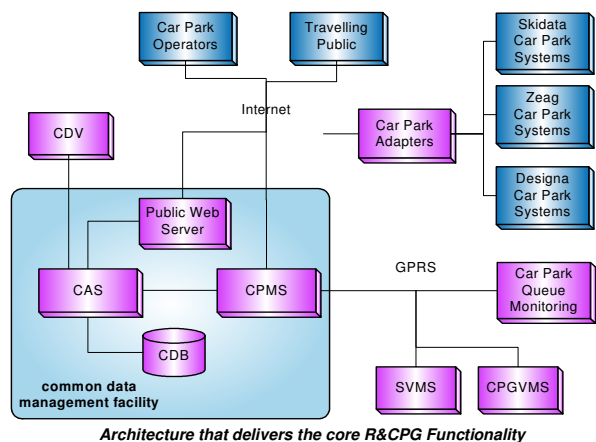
Car Park Operators

Travelling Public

Skidata Car Park Systems

Internet

Zeag Car Park Systems

CDV

Car Park Adapters

Designa Car Park Systems

Public Web Server

GPRS

CAS

CPMS

Car Park Queue Monitoring

CDB

common data management facility

SVMS

CPGVMS

Architecture that delivers the core R&CPG Functionality